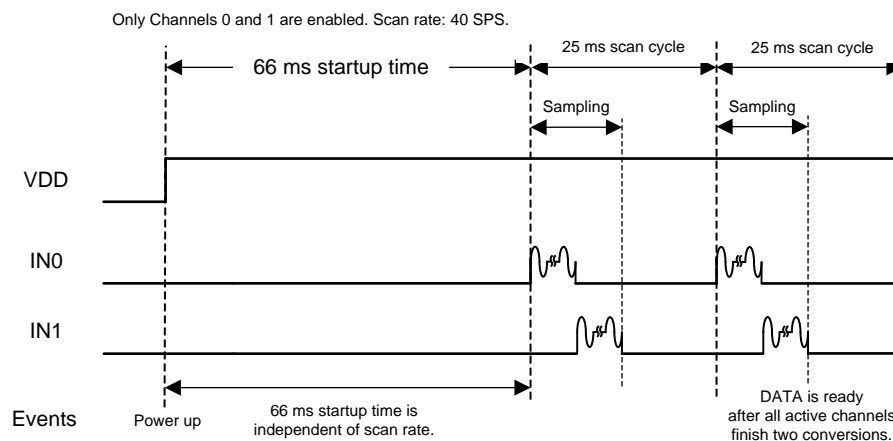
Only Channels 0 and 1 are enabled. Scan rate: 40 SPS.

66 ms startup time

25 ms scan cycle

25 ms scan cycle

Sampling

Sampling

VDD

IN0

IN1

Events

Power up

66 ms startup time is independent of scan rate.

DATA is ready after all active channels finish two conversions.